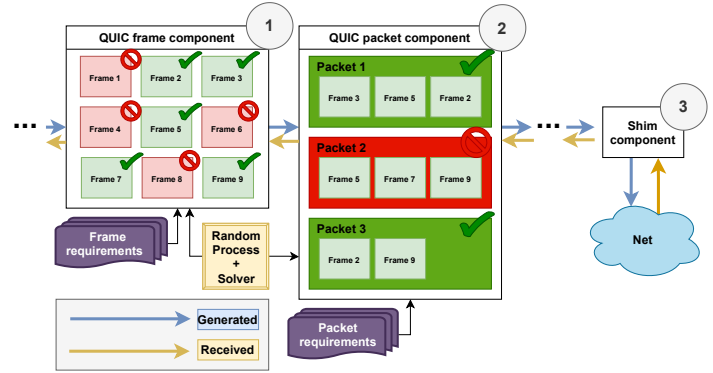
QUIC frame component
1
Frame 1
Frame 2
Frame 3
Frame 4
Frame 5
Frame 6
Frame 7
Frame 8
Frame 9
...
Frame requirements
Random Process + Solver
QUIC packet component
2
Packet 1
Frame 3
Frame 5
Frame 2
Packet 2
Frame 5
Frame 7
Frame 9
Packet 3
Frame 2
Frame 9
Packet requirements
...
Shim component
3
Net
Generated
Received